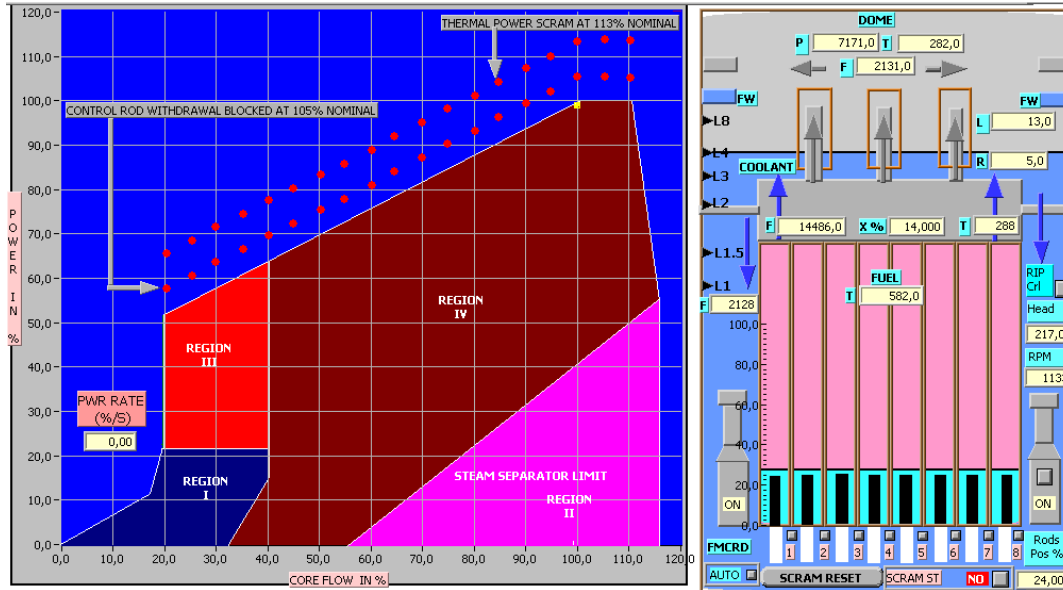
120,0
110,0
100,0
90,0
80,0
70,0
60,0
50,0
40,0
30,0
20,0
10,0
0,0

POWER IN %

THERMAL POWER SCRAM AT 113% NOMINAL

CONTROL ROD WITHDRAWAL BLOCKED AT 105% NOMINAL

REGION IV

REGION III

PWR RATE (%/S)
0,00

REGION I

STEAM SEPARATOR LIMIT

REGION II

0,0 10,0 20,0 30,0 40,0 50,0 60,0 70,0 80,0 90,0 100,0 110,0 120,0

CORE FLOW IN %

DOME
P 7171,0
T 282,0
F 2131,0

FW
FW

L8
L4
L3
L2
L1.5
L1

L 13,0
R 5,0

COOLANT

F 14486,0
X % 14,000
T 288

F 2128

FUEL
T 582,0

RIP Crl

Head
217,0
RPM
113

100,0
80,0
60,0
40,0
20,0
0,0

ON
ON

FMCRD

1 2 3 4 5 6 7 8

Rods Pos %

AUTO
SCRAM RESET
SCRAM ST
NO
24,00